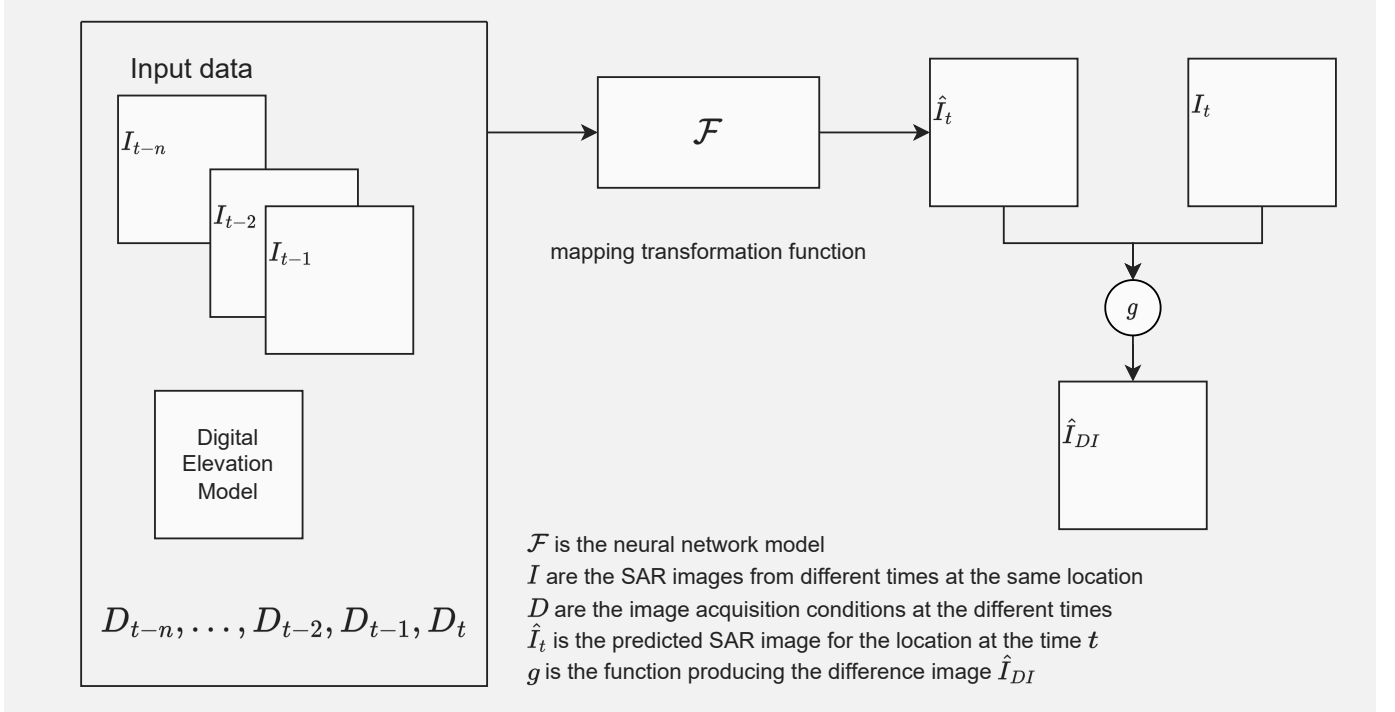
Input data

$I_{t-n}$

$I_{t-2}$

$I_{t-1}$

Digital Elevation Model

$D_{t-n}, \ldots, D_{t-2}, D_{t-1}, D_t$

$\mathcal{F}$

mapping transformation function

$\hat{I}_t$

$I_t$

$g$

$\hat{I}_{DI}$

$\mathcal{F}$ is the neural network model
$I$ are the SAR images from different times at the same location
$D$ are the image acquisition conditions at the different times
$\hat{I}_t$ is the predicted SAR image for the location at the time $t$
$g$ is the function producing the difference image $\hat{I}_{DI}$